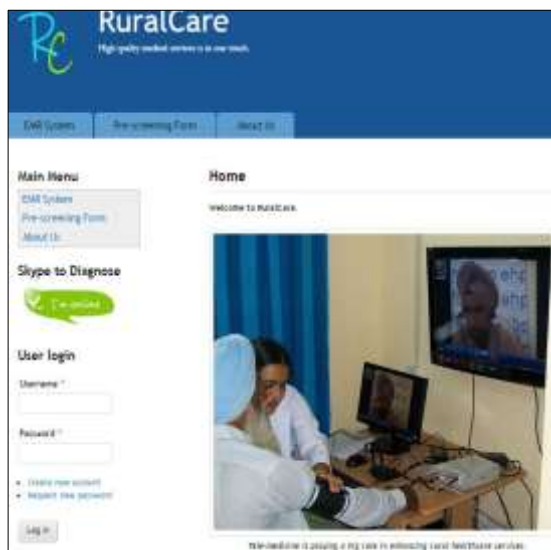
RC

RuralCare

High quality medical services is in our reach.

EMR System | Pre-screening Form | About Us

Main Menu

EMR System

Pre-screening Form

About Us

Skype to Diagnose

I'm online

User login

Username *

Password *

Create new account

Request new password

Log in

Home

Welcome to RuralCare.

Tele-medicine is playing a big role in enhancing rural healthcare services.